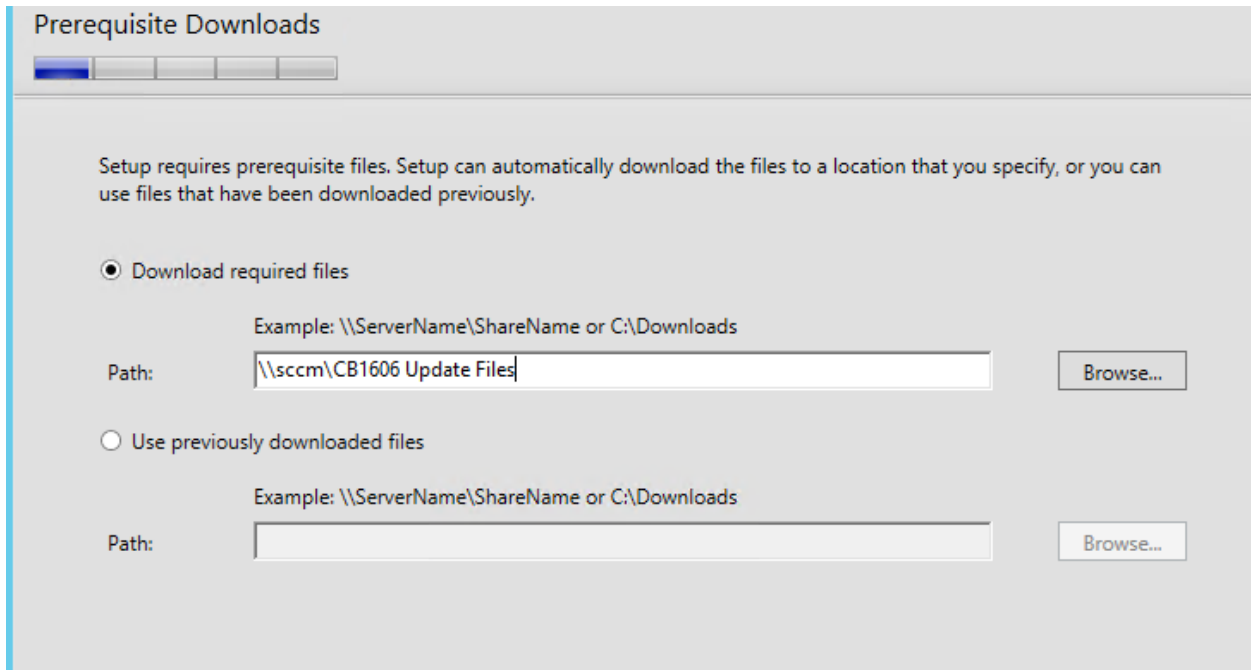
Prerequisite Downloads

Setup requires prerequisite files. Setup can automatically download the files to a location that you specify, or you can use files that have been downloaded previously.

Download required files

Example: \\ServerName\ShareName or C:\Downloads

Path: \\sccm\CB1606 Update Files

Browse...

Use previously downloaded files

Example: \\ServerName\ShareName or C:\Downloads

Path:

Browse...